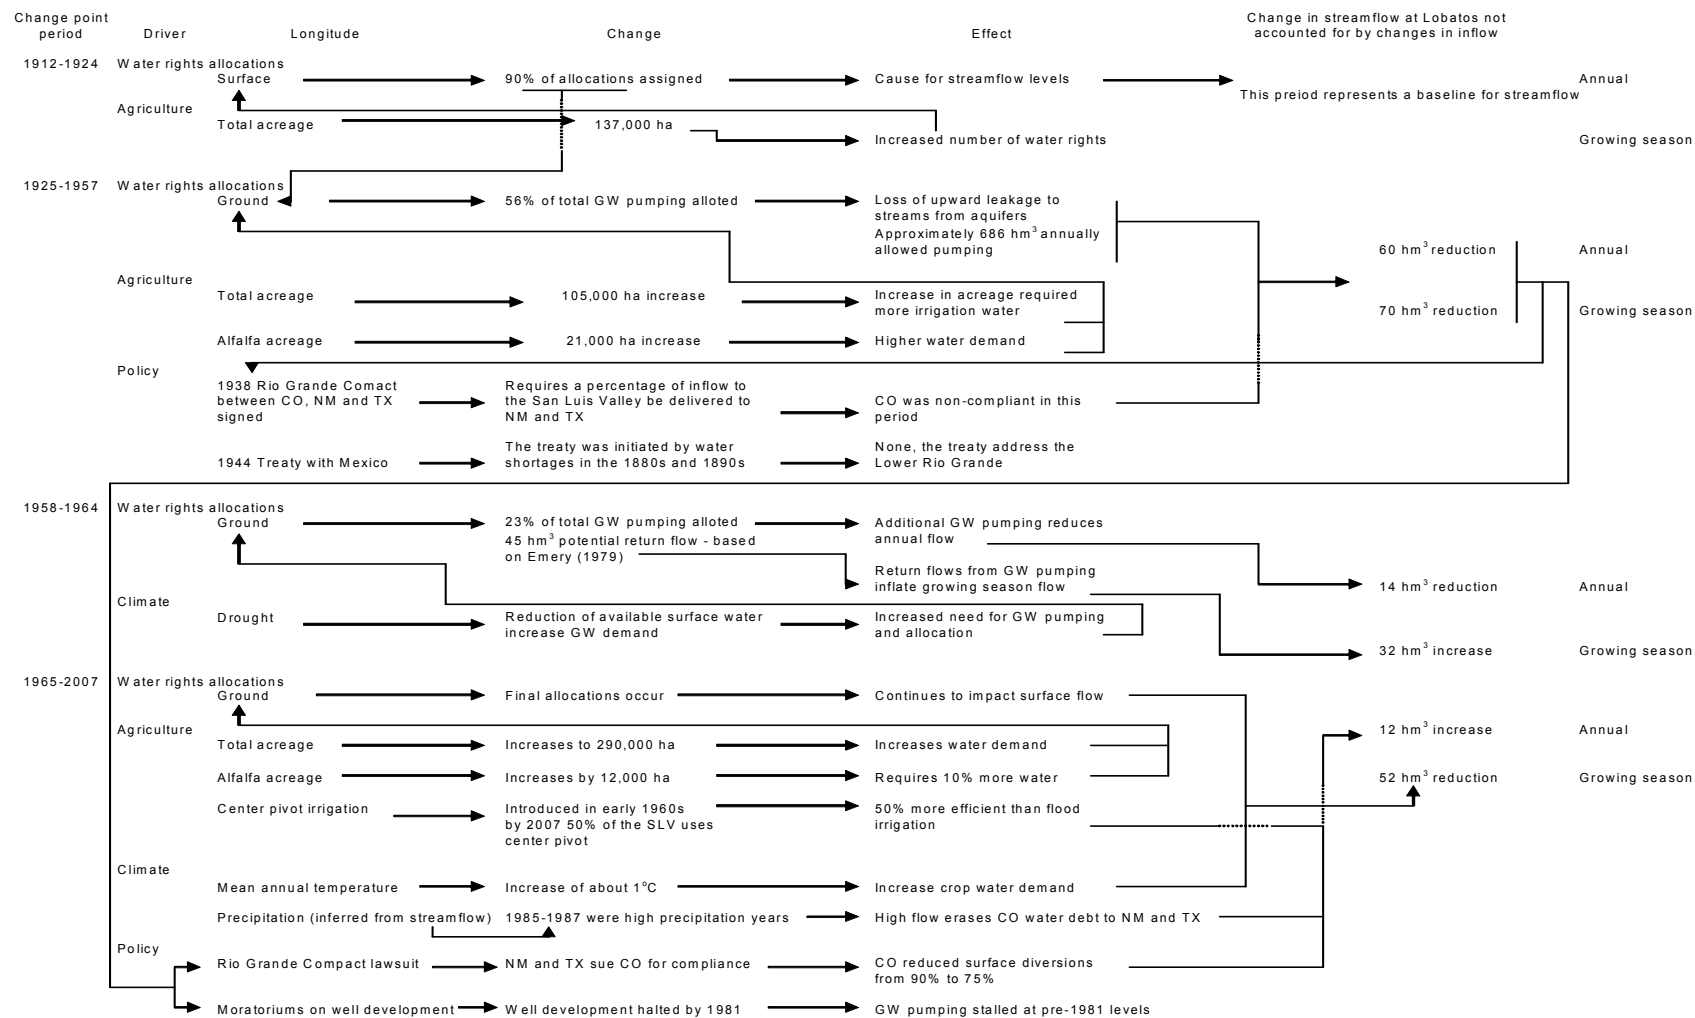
Change point period | Driver | Longitude | Change | Effect | Change in streamflow at Lobatos not accounted for by changes in inflow

1912-1924
Water rights allocations
Surface — 90% of allocations assigned — Cause for streamflow levels — This preiod represents a baseline for streamflow — Annual
Agriculture
Total acreage — 137,000 ha — Increased number of water rights — Growing season

1925-1957
Water rights allocations
Ground — 56% of total GW pumping alloted — Loss of upward leakage to streams from aquifers Approximately 686 hm$^3$ annually allowed pumping
60 hm$^3$ reduction — Annual
Agriculture
Total acreage — 105,000 ha increase — Increase in acreage required more irrigation water
70 hm$^3$ reduction — Growing season
Alfalfa acreage — 21,000 ha increase — Higher water demand
Policy
1938 Rio Grande Comact between CO, NM and TX signed — Requires a percentage of inflow to the San Luis Valley be delivered to NM and TX — CO was non-compliant in this period
1944 Treaty with Mexico — The treaty was initiated by water shortages in the 1880s and 1890s — None, the treaty address the Lower Rio Grande

1958-1964
Water rights allocations
Ground — 23% of total GW pumping alloted — Additional GW pumping reduces annual flow
45 hm$^3$ potential return flow - based on Emery (1979) — Return flows from GW pumping inflate growing season flow
14 hm$^3$ reduction — Annual
Climate
Drought — Reduction of available surface water increase GW demand — Increased need for GW pumping and allocation
32 hm$^3$ increase — Growing season

1965-2007
Water rights allocations
Ground — Final allocations occur — Continues to impact surface flow
Agriculture
Total acreage — Increases to 290,000 ha — Increases water demand
12 hm$^3$ increase — Annual
Alfalfa acreage — Increases by 12,000 ha — Requires 10% more water
52 hm$^3$ reduction — Growing season
Center pivot irrigation — Introduced in early 1960s by 2007 50% of the SLV uses center pivot — 50% more efficient than flood irrigation
Climate
Mean annual temperature — Increase of about 1$^o$C — Increase crop water demand
Precipitation (inferred from streamflow) — 1985-1987 were high precipitation years — High flow erases CO water debt to NM and TX
Policy
Rio Grande Compact lawsuit — NM and TX sue CO for compliance — CO reduced surface diversions from 90% to 75%
Moratoriums on well development — Well development halted by 1981 — GW pumping stalled at pre-1981 levels